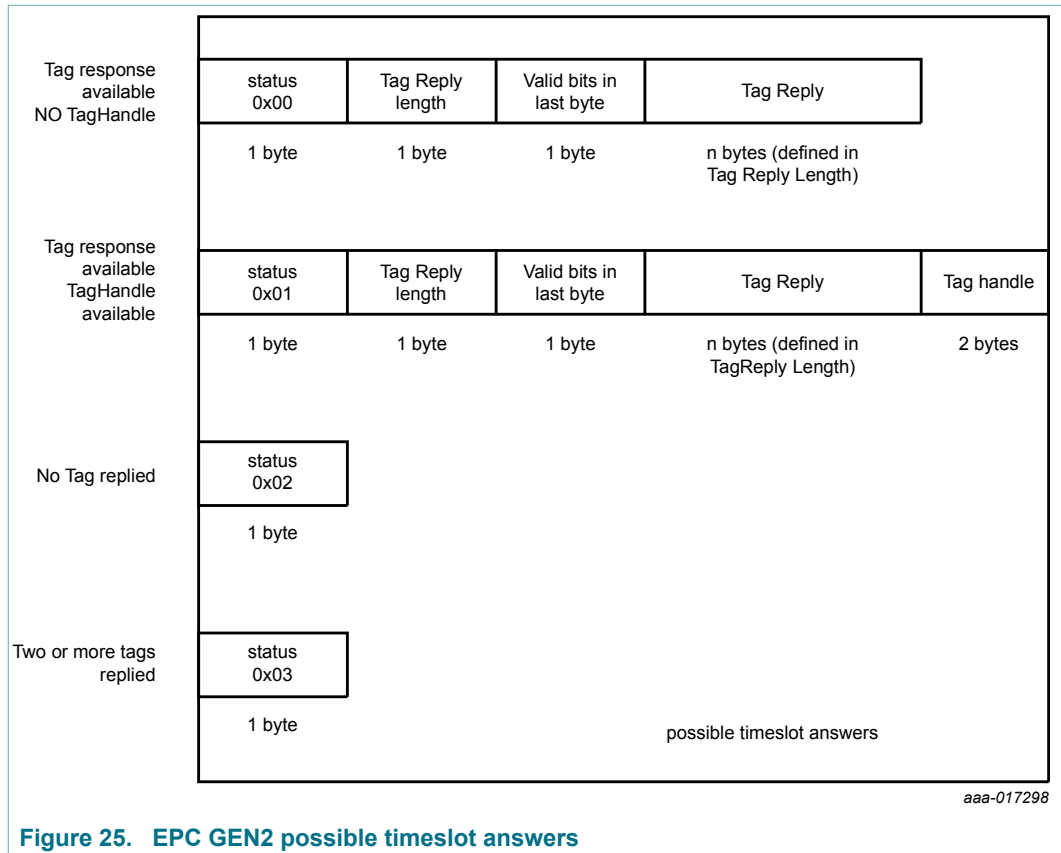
Tag response available NO TagHandle

| status 0x00 | Tag Reply length | Valid bits in last byte | Tag Reply |
|---|---|---|---|
| 1 byte | 1 byte | 1 byte | n bytes (defined in Tag Reply Length) |

Tag response available TagHandle available

| status 0x01 | Tag Reply length | Valid bits in last byte | Tag Reply | Tag handle |
|---|---|---|---|---|
| 1 byte | 1 byte | 1 byte | n bytes (defined in TagReply Length) | 2 bytes |

No Tag replied

| status 0x02 |
|---|
| 1 byte |

Two or more tags replied

| status 0x03 |
|---|
| 1 byte |

possible timeslot answers

aaa-017298

Figure 25. EPC GEN2 possible timeslot answers